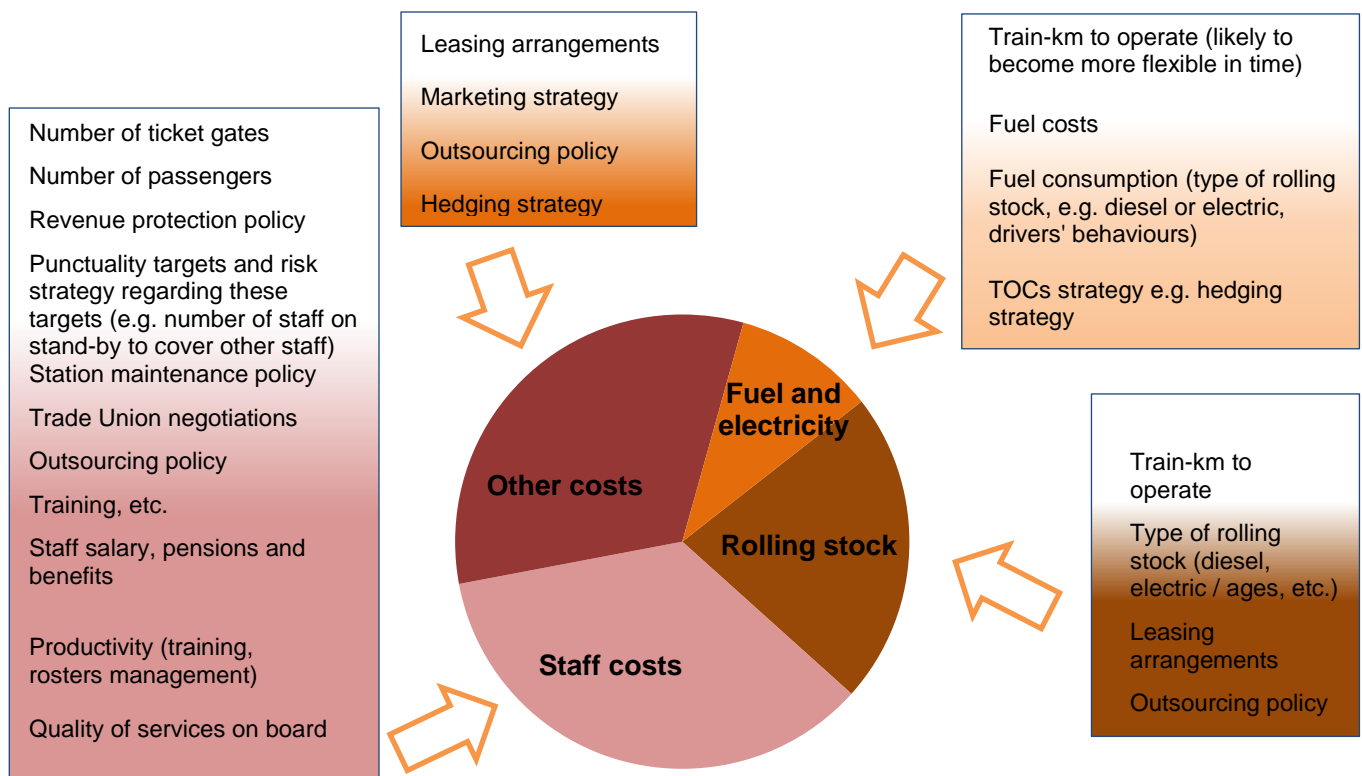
Leasing arrangements

Marketing strategy

Outsourcing policy

Hedging strategy

Train-km to operate (likely to become more flexible in time)

Fuel costs

Fuel consumption (type of rolling stock, e.g. diesel or electric, drivers' behaviours)

TOCs strategy e.g. hedging strategy

Number of ticket gates

Number of passengers

Revenue protection policy

Punctuality targets and risk strategy regarding these targets (e.g. number of staff on stand-by to cover other staff)

Station maintenance policy

Trade Union negotiations

Outsourcing policy

Training, etc.

Staff salary, pensions and benefits

Productivity (training, rosters management)

Quality of services on board

Other costs

Fuel and electricity

Rolling stock

Staff costs

Train-km to operate

Type of rolling stock (diesel, electric / ages, etc.)

Leasing arrangements

Outsourcing policy